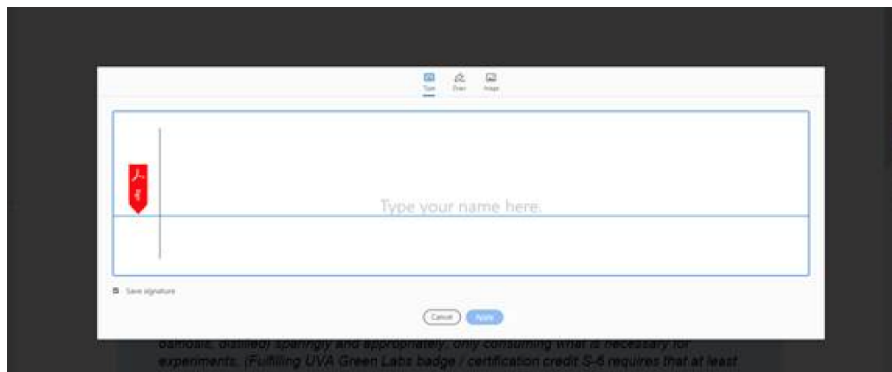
Type Draw Image

Type your name here.

Save signature

Cancel Apply

osmosis, distilled) sparingly and appropriately, only consuming what is necessary for experiments. (Fulfilling UVA Green Labs badge / certification credit S-6 requires that at least